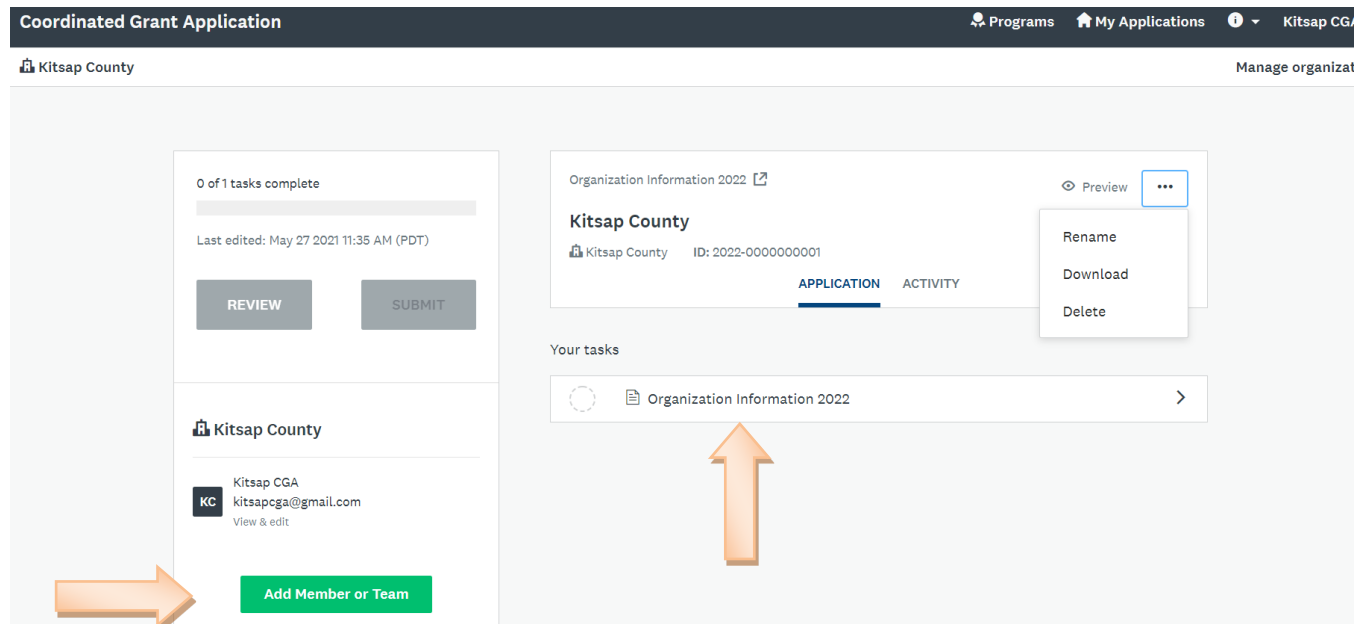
Coordinated Grant Application

Programs

My Applications

Kitsap CG

Kitsap County

Manage organizat

0 of 1 tasks complete

Last edited: May 27 2021 11:35 AM (PDT)

REVIEW

SUBMIT

Kitsap County

Kitsap CGA
kitsapcga@gmail.com
View & edit

KC

Add Member or Team

Organization Information 2022

Preview

•••

Kitsap County

Kitsap County

ID: 2022-0000000001

APPLICATION

ACTIVITY

Rename

Download

Delete

Your tasks

Organization Information 2022